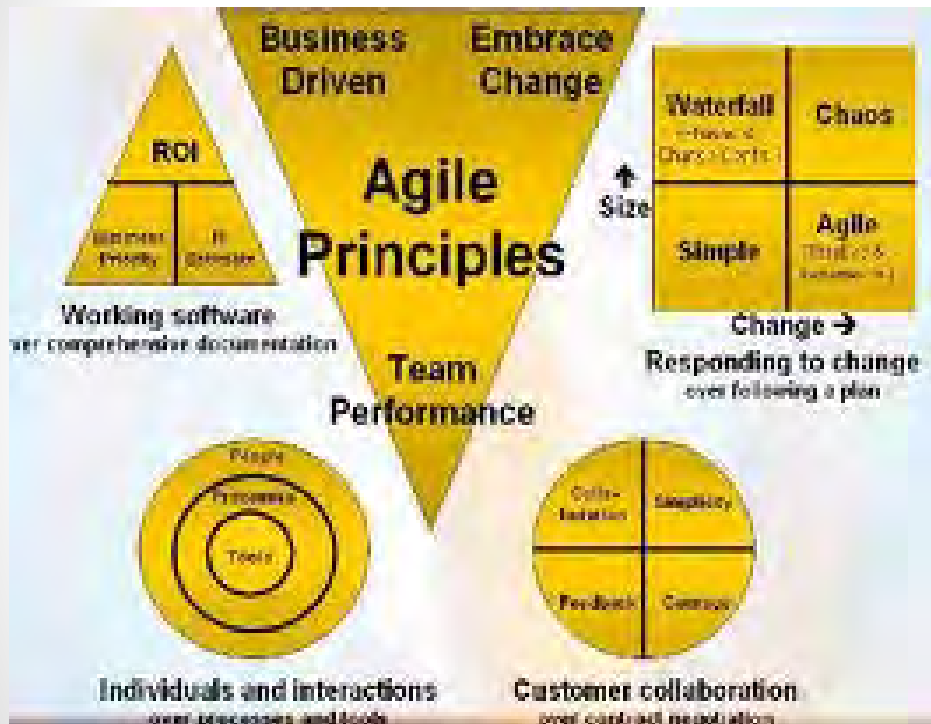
Business Driven

Embrace Change

Agile Principles

Team Performance

ROI

Business Priority

IT Schedule

Working software
ver comprehensive documentation

Waterfall
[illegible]

Chaos

Size

Simple

Agile
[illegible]

Change →

Responding to change
over following a plan

People

Processes

Tools

Individuals and interactions
over processes and tools

Colla-boration

Simplicity

Feedback

Courage

Customer collaboration
over contract negotiation